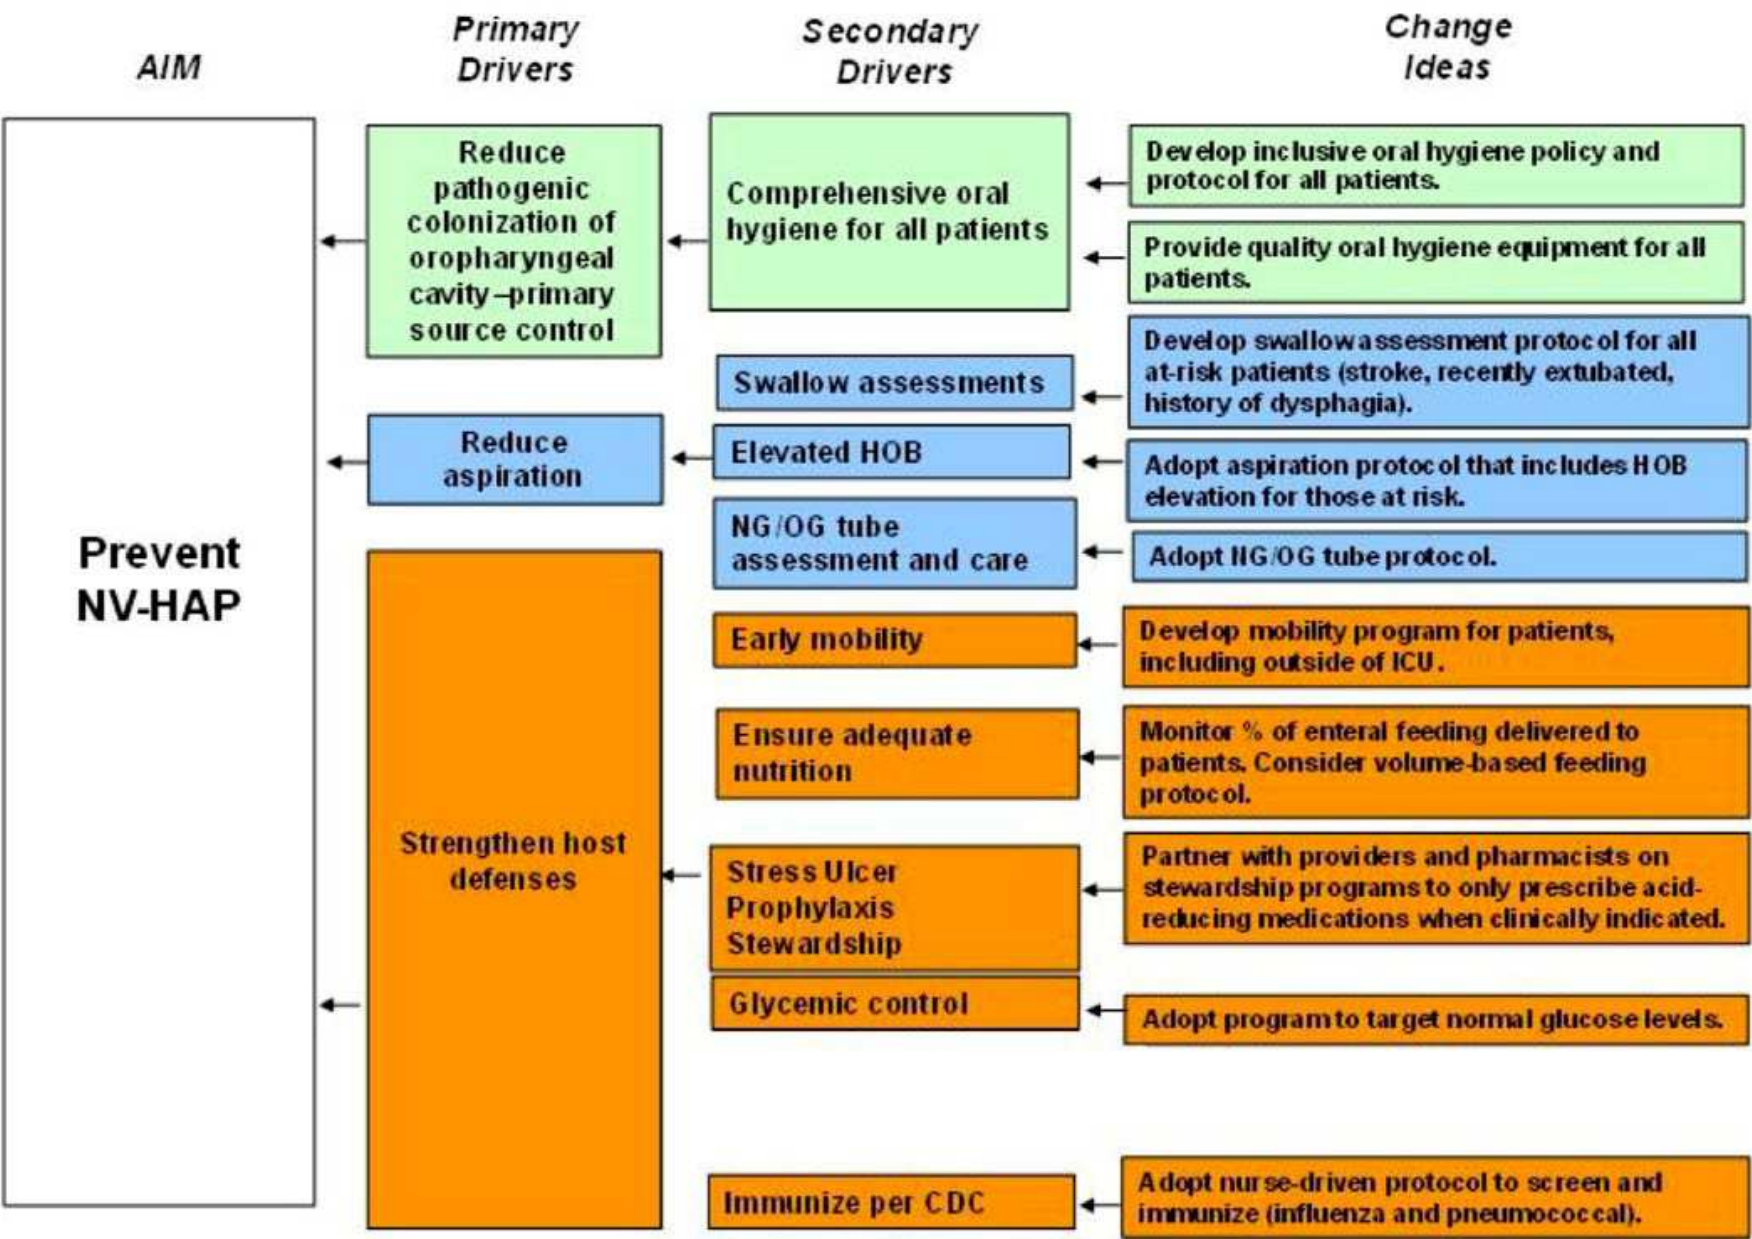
AIM

Primary Drivers

Secondary Drivers

Change Ideas

Prevent NV-HAP

Reduce pathogenic colonization of oropharyngeal cavity –primary source control

Comprehensive oral hygiene for all patients

Develop inclusive oral hygiene policy and protocol for all patients.

Provide quality oral hygiene equipment for all patients.

Swallow assessments

Develop swallow assessment protocol for all at-risk patients (stroke, recently extubated, history of dysphagia).

Reduce aspiration

Elevated HOB

Adopt aspiration protocol that includes HOB elevation for those at risk.

NG/OG tube assessment and care

Adopt NG/OG tube protocol.

Strengthen host defenses

Early mobility

Develop mobility program for patients, including outside of ICU.

Ensure adequate nutrition

Monitor % of enteral feeding delivered to patients. Consider volume-based feeding protocol.

Stress Ulcer Prophylaxis Stewardship

Partner with providers and pharmacists on stewardship programs to only prescribe acid-reducing medications when clinically indicated.

Glycemic control

Adopt program to target normal glucose levels.

Immunize per CDC

Adopt nurse-driven protocol to screen and immunize (influenza and pneumococcal).